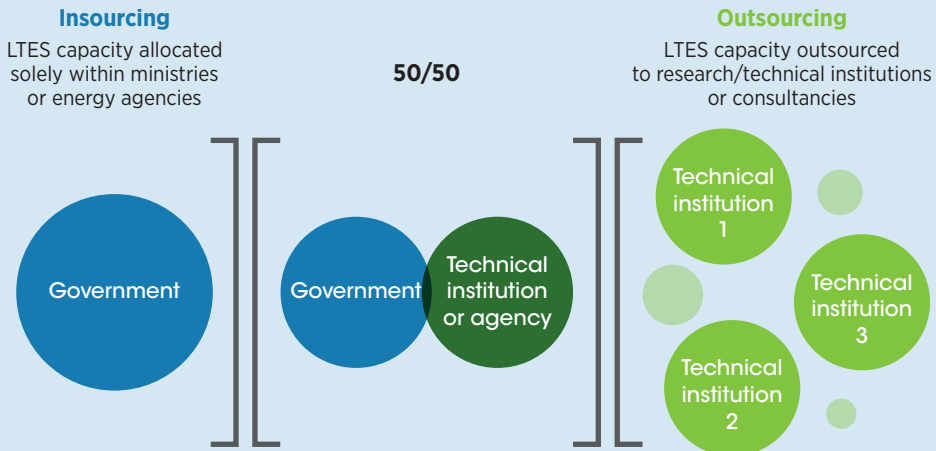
Insourcing

LTES capacity allocated solely within ministries or energy agencies

50/50

Outsourcing

LTES capacity outsourced to research/technical institutions or consultancies

Government

Government

Technical institution or agency

Technical institution 1

Technical institution 3

Technical institution 2